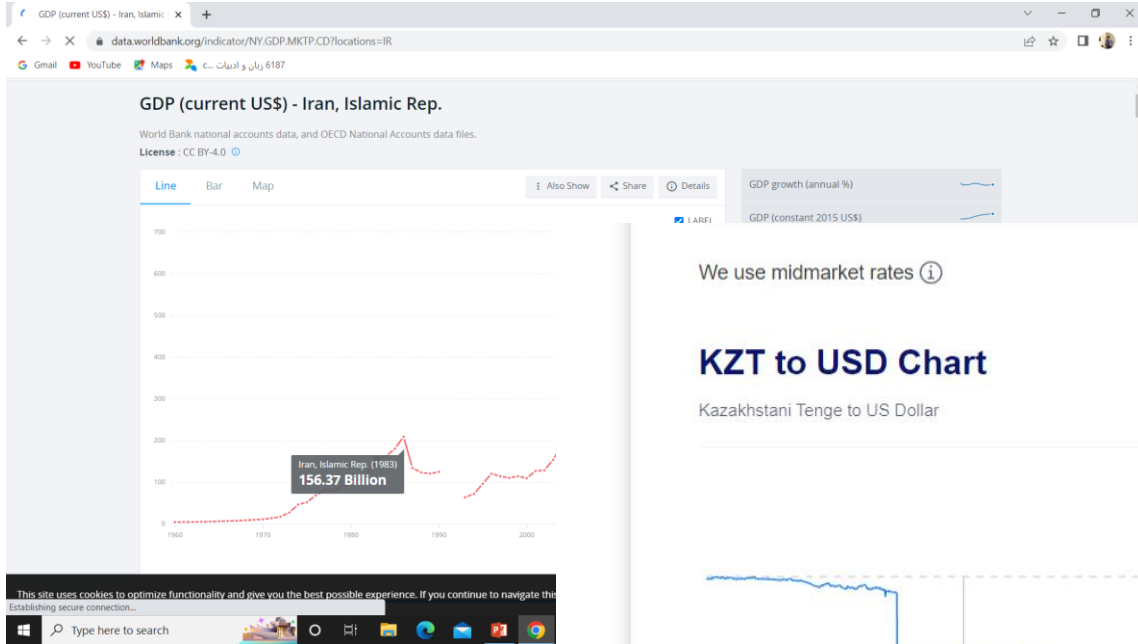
GDP (current US$) - Iran, Islamic ×

data.worldbank.org/indicator/NY.GDP.MKTP.CD?locations=IR

Gmail YouTube Maps c... 6187 زبان و ادبیات

GDP (current US$) - Iran, Islamic Rep.

World Bank national accounts data, and OECD National Accounts data files.

License : CC BY-4.0

Line Bar Map

Also Show Share Details

LABEL

GDP growth (annual %)

GDP (constant 2015 US$)

700
600
500
400
300
200
100
0

1960 1970 1980 1990 2000

Iran, Islamic Rep. (1983)
156.37 Billion

We use midmarket rates

KZT to USD Chart

Kazakhstani Tenge to US Dollar

This site uses cookies to optimize functionality and give you the best possible experience. If you continue to navigate this

Establishing secure connection...

Type here to search